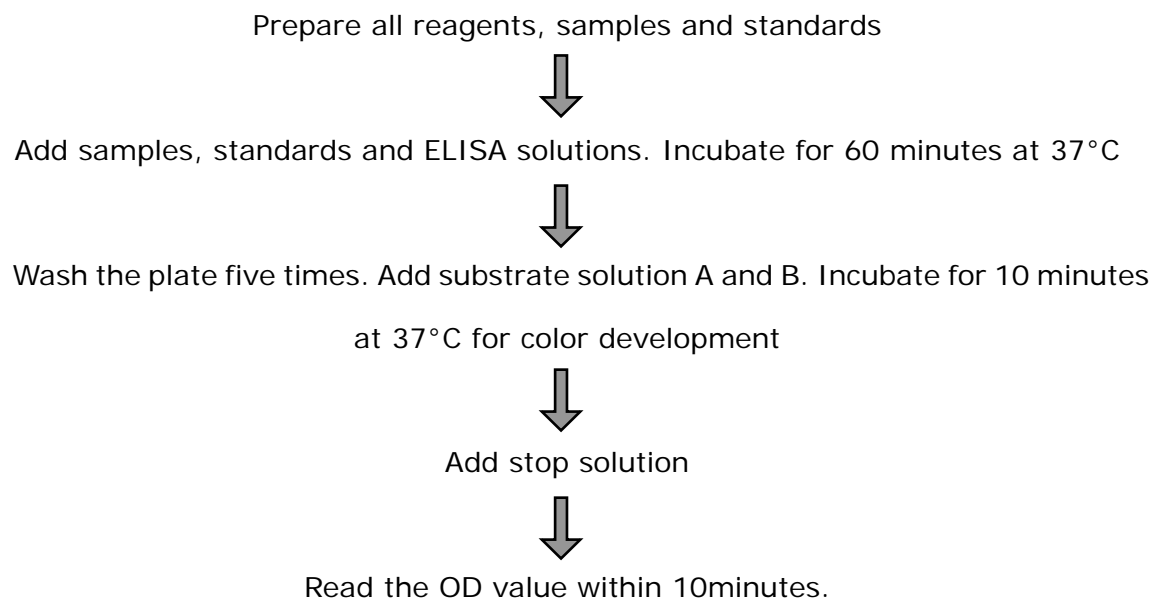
Prepare all reagents, samples and standards

Add samples, standards and ELISA solutions. Incubate for 60 minutes at 37°C

Wash the plate five times. Add substrate solution A and B. Incubate for 10 minutes at 37°C for color development

Add stop solution

Read the OD value within 10minutes.